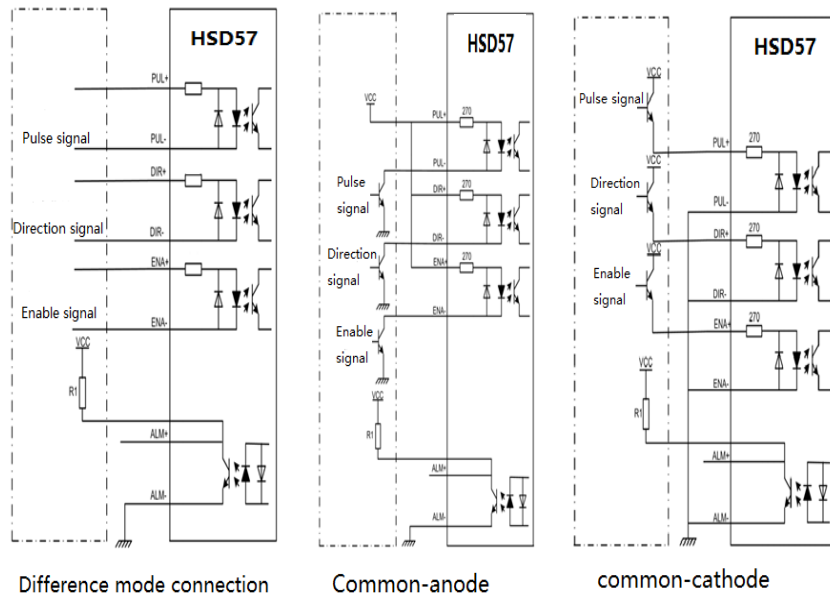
HSD57

PUL+

Pulse signal

PUL-

DIR+

Direction signal

DIR-

ENA+

Enable signal

ENA-

VCC

R1

ALM+

ALM-

Difference mode connection

HSD57

VCC

PUL+ 270

PUL-

Pulse signal

DIR+ 270

DIR-

Direction signal

ENA+ 270

ENA-

Enable signal

VCC

R1

ALM+

ALM-

Common-anode

HSD57

VCC

Pulse signal

PUL+ 270

VCC

Direction signal

PUL-

VCC

DIR+ 270

Enable signal

DIR-

ENA+ 270

VCC

ENA-

R1

ALM+

ALM-

common-cathode